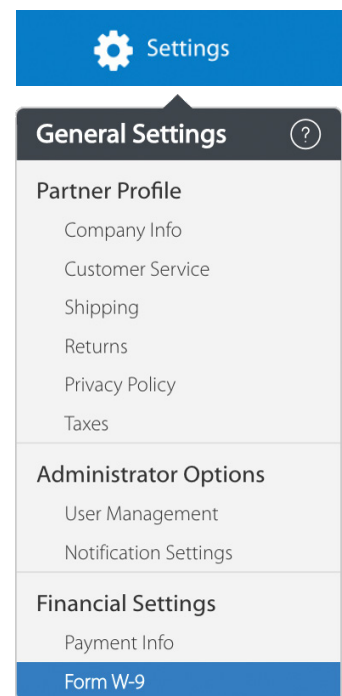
Settings

General Settings ?

Partner Profile

Company Info

Customer Service

Shipping

Returns

Privacy Policy

Taxes

Administrator Options

User Management

Notification Settings

Financial Settings

Payment Info

Form W-9